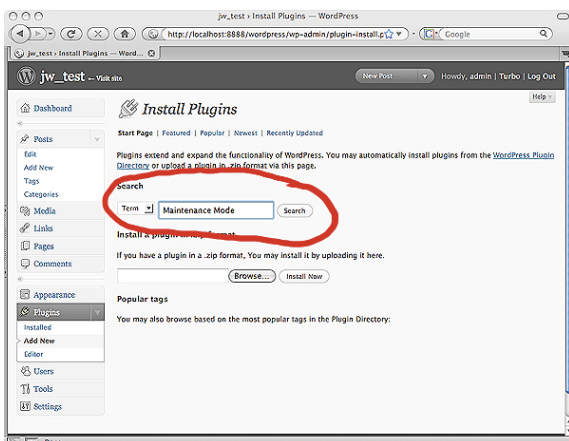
jw_test › Install Plugins — WordPress

http://localhost:8888/wordpress/wp-admin/plugin-install.p

Google

jw_test › Install Plugins — Word...

jw_test ← Visit site

New Post

Howdy, admin | Turbo | Log Out

Help

Dashboard

Posts

Edit

Add New

Tags

Categories

Media

Links

Pages

Comments

Appearance

Plugins

Installed

Add New

Editor

Users

Tools

Settings

Install Plugins

Start Page | Featured | Popular | Newest | Recently Updated

Plugins extend and expand the functionality of WordPress. You may automatically install plugins from the WordPress Plugin Directory or upload a plugin in .zip format via this page.

Search

Term

Maintenance Mode

Search

Install a plugin in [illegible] format

If you have a plugin in a .zip format, You may install it by uploading it here.

Browse...

Install Now

Popular tags

You may also browse based on the most popular tags in the Plugin Directory: